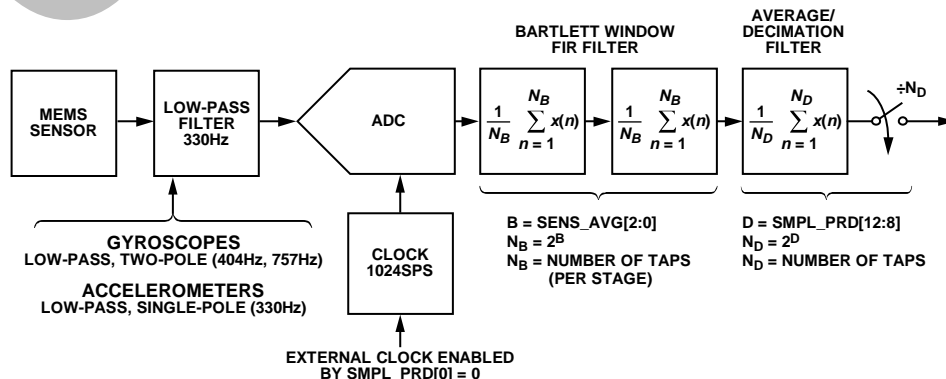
BARTLETT WINDOW
FIR FILTER

AVERAGE/
DECIMATION
FILTER

MEMS
SENSOR

LOW-PASS
FILTER
330Hz

ADC

$\frac{1}{N_B} \sum_{n=1}^{N_B} x(n)$

$\frac{1}{N_B} \sum_{n=1}^{N_B} x(n)$

$\frac{1}{N_D} \sum_{n=1}^{N_D} x(n)$

$\div N_D$

GYROSCOPES
LOW-PASS, TWO-POLE (404Hz, 757Hz)

ACCELEROMETERS
LOW-PASS, SINGLE-POLE (330Hz)

CLOCK
1024SPS

B = SENS_AVG[2:0]
$N_B = 2^B$
$N_B$ = NUMBER OF TAPS
(PER STAGE)

D = SMPL_PRD[12:8]
$N_D = 2^D$
$N_D$ = NUMBER OF TAPS

EXTERNAL CLOCK ENABLED
BY SMPL PRD[0] = 0